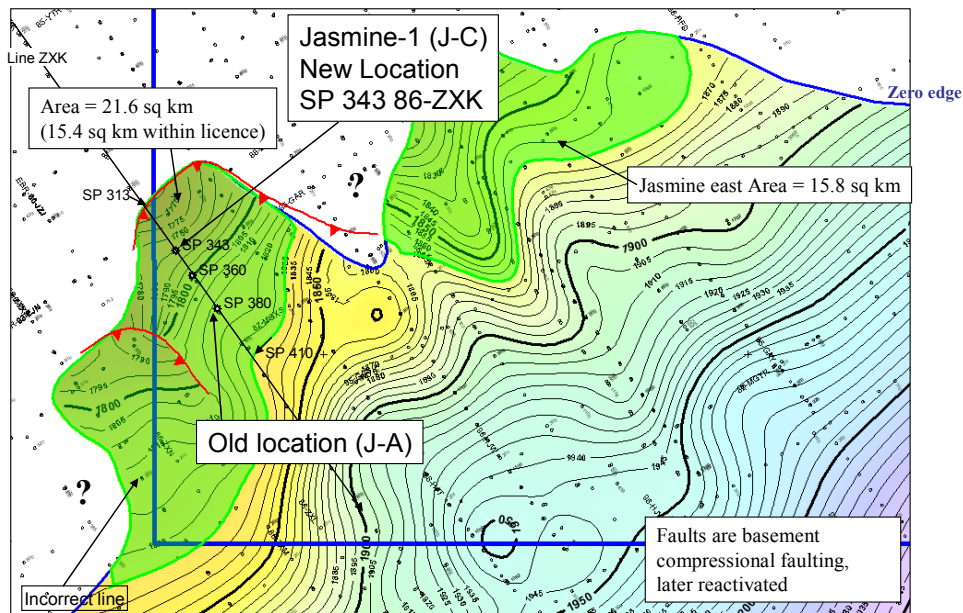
Line ZXK

Jasmine-1 (J-C)
New Location
SP 343 86-ZXK

Area = 21.6 sq km
(15.4 sq km within licence)

Zero edge

SP 313

?

Jasmine east Area = 15.8 sq km

SP 343
SP 360
SP 380
SP 410

1900
1800
1850
1860
1950

Old location (J-A)

?

Faults are basement compressional faulting, later reactivated

Incorrect line